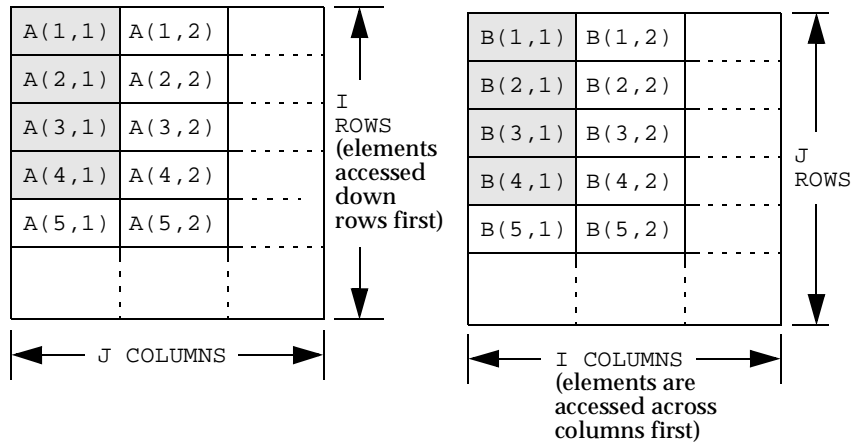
| | | |
|---|---|---|
| A(1,1) | A(1,2) | |
| A(2,1) | A(2,2) | |
| A(3,1) | A(3,2) | |
| A(4,1) | A(4,2) | |
| A(5,1) | A(5,2) | |
| | | |

I ROWS (elements accessed down rows first)

J COLUMNS

| | | |
|---|---|---|
| B(1,1) | B(1,2) | |
| B(2,1) | B(2,2) | |
| B(3,1) | B(3,2) | |
| B(4,1) | B(4,2) | |
| B(5,1) | B(5,2) | |
| | | |

J ROWS

I COLUMNS (elements are accessed across columns first)